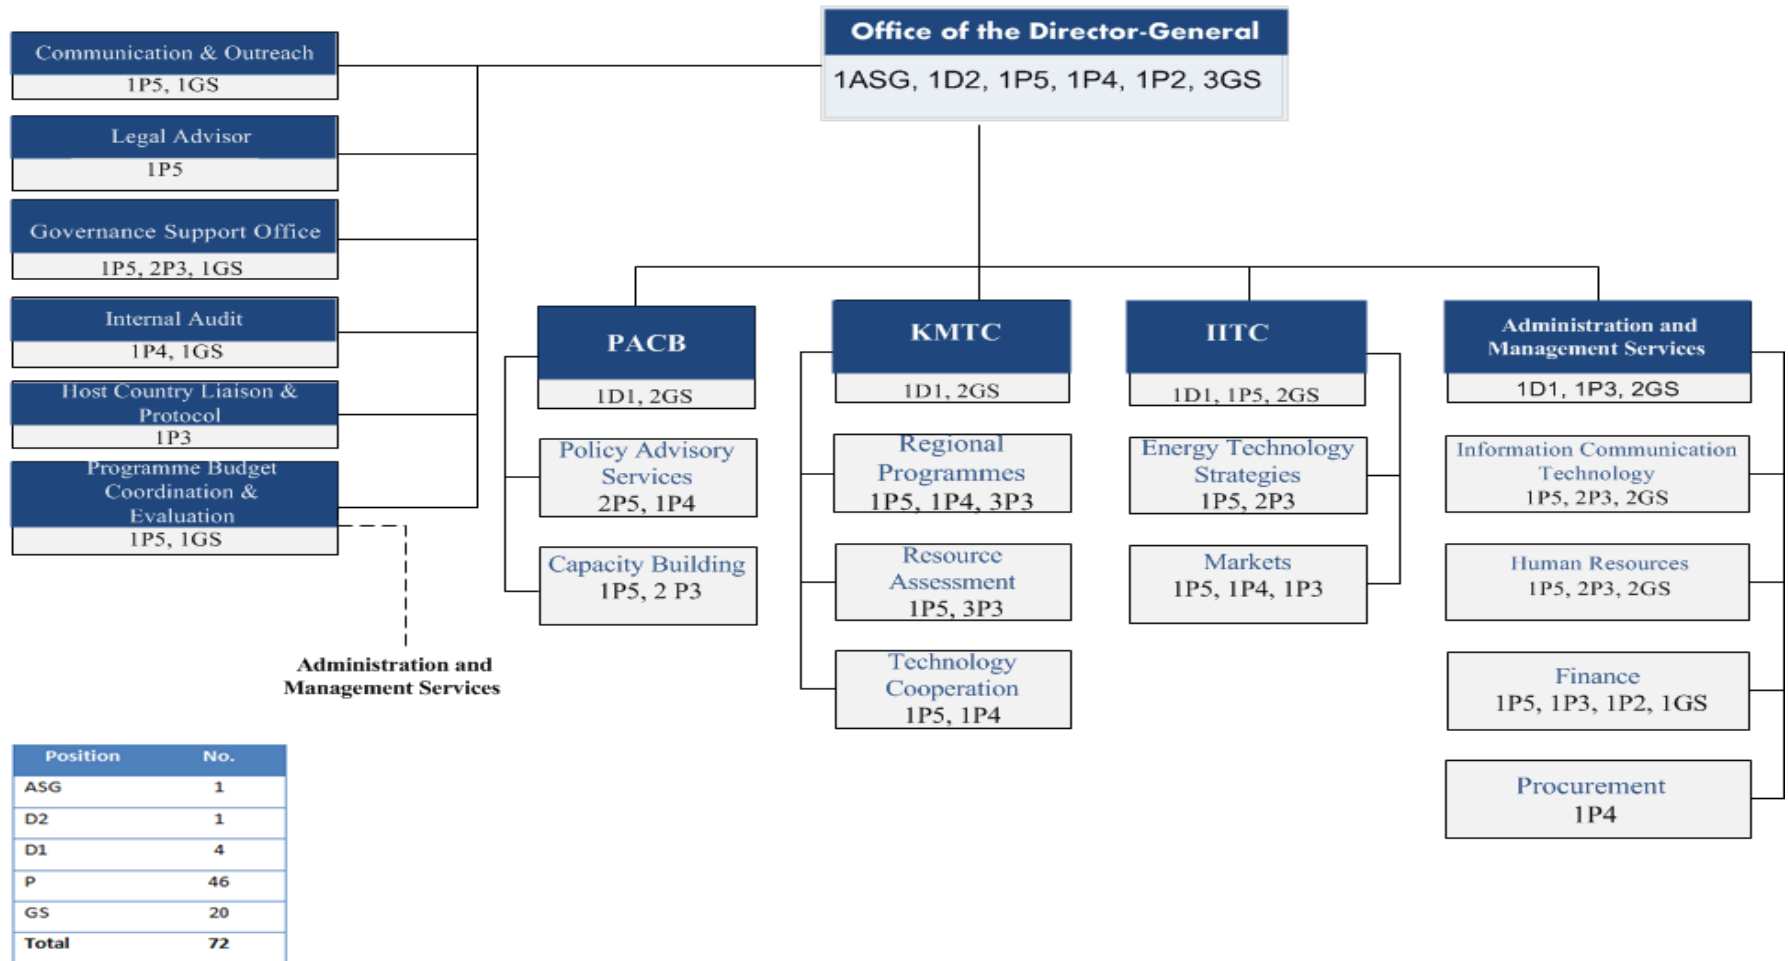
Office of the Director-General
1ASG, 1D2, 1P5, 1P4, 1P2, 3GS

Communication & Outreach
1P5, 1GS

Legal Advisor
1P5

Governance Support Office
1P5, 2P3, 1GS

Internal Audit
1P4, 1GS

Host Country Liaison & Protocol
1P3

Programme Budget Coordination & Evaluation
1P5, 1GS

Administration and Management Services

PACB
1D1, 2GS

Policy Advisory Services
2P5, 1P4

Capacity Building
1P5, 2 P3

KMTC
1D1, 2GS

Regional Programmes
1P5, 1P4, 3P3

Resource Assessment
1P5, 3P3

Technology Cooperation
1P5, 1P4

IITC
1D1, 1P5, 2GS

Energy Technology Strategies
1P5, 2P3

Markets
1P5, 1P4, 1P3

Administration and Management Services
1D1, 1P3, 2GS

Information Communication Technology
1P5, 2P3, 2GS

Human Resources
1P5, 2P3, 2GS

Finance
1P5, 1P3, 1P2, 1GS

Procurement
1P4

| Position | No. |
|---|---|
| ASG | 1 |
| D2 | 1 |
| D1 | 4 |
| P | 46 |
| GS | 20 |
| Total | 72 |